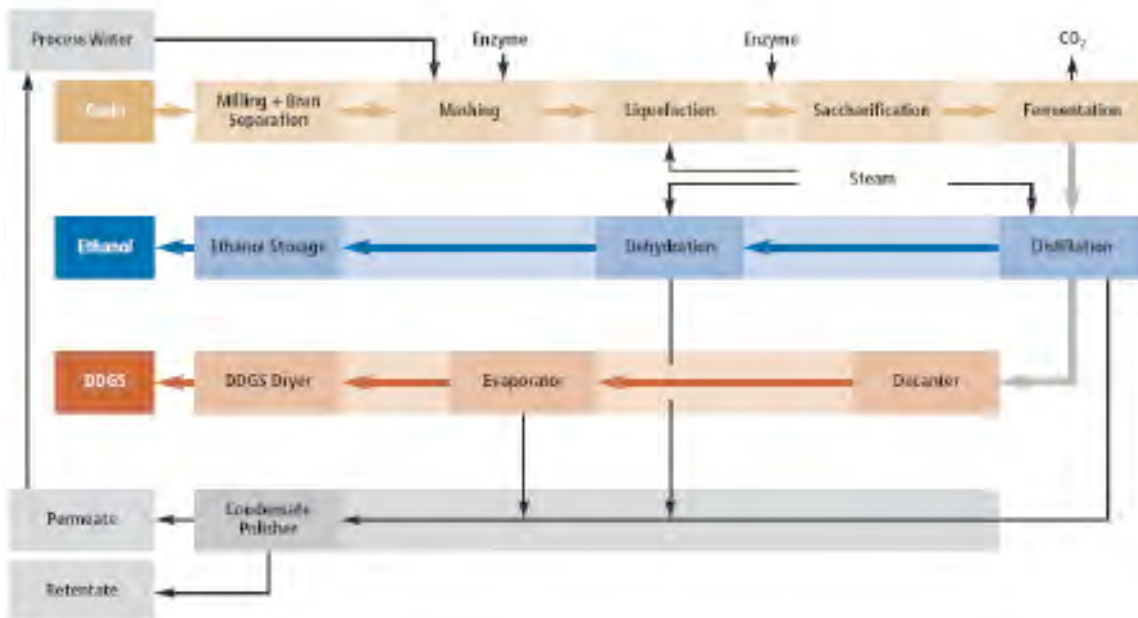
Process Water

Enzyme

Enzyme

$CO_2$

Grain

Milling + Bran Separation

Mashing

Liquefaction

Saccharification

Fermentation

Steam

Ethanol

Ethanol Storage

Dehydration

Distillation

DDGS

DDGS Dryer

Evaporator

Decanter

Permeate

Condensate Polisher

Retentate